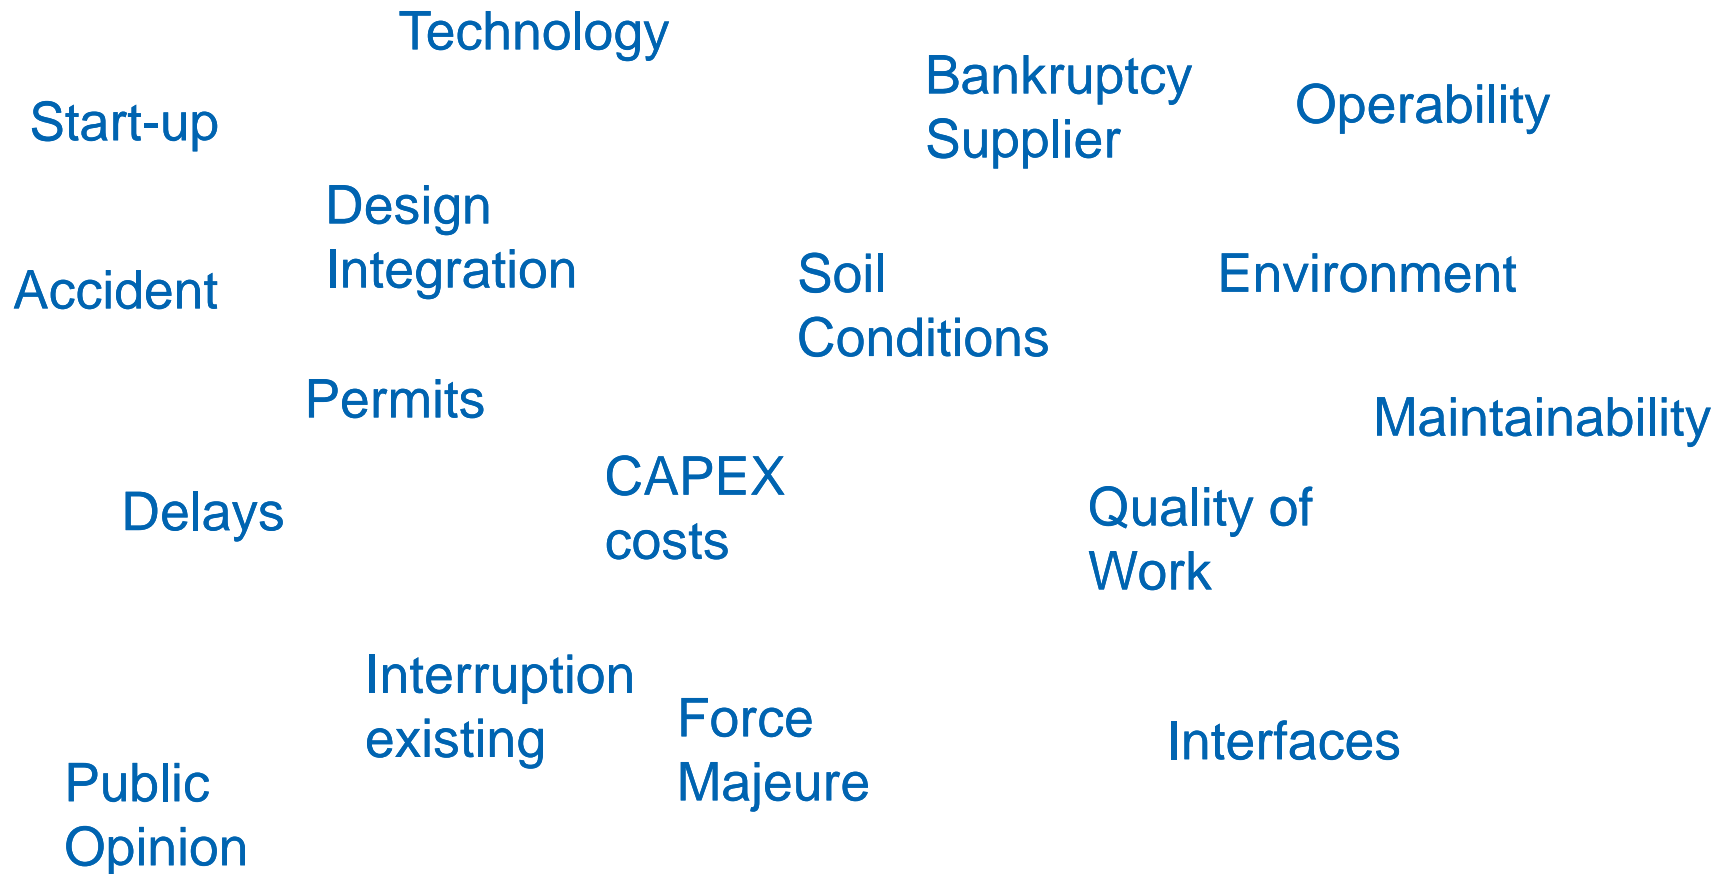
Technology

Bankruptcy Supplier

Operability

Start-up

Design Integration

Accident

Soil Conditions

Environment

Permits

Maintainability

CAPEX costs

Delays

Quality of Work

Interruption existing

Force Majeure

Interfaces

Public Opinion